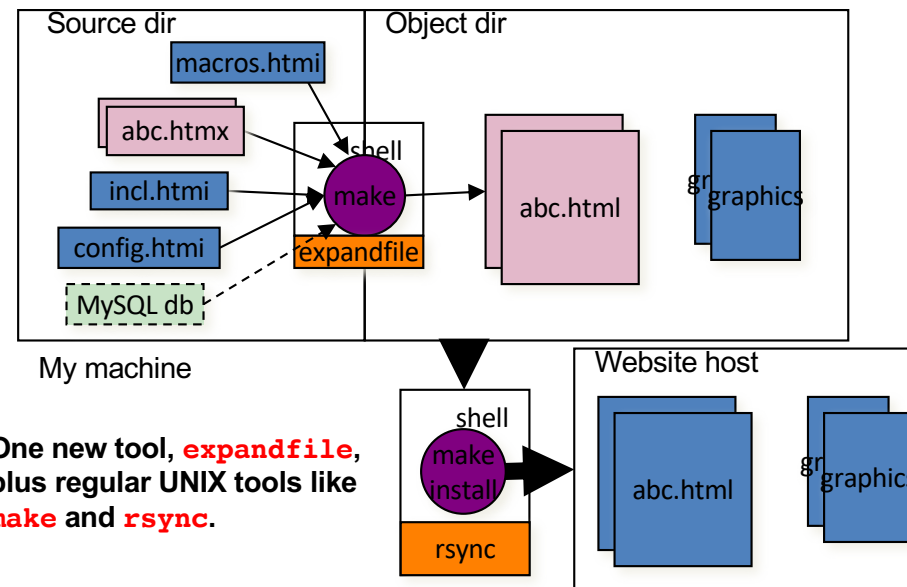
Source dir

Object dir

macros.htmi

abc.htmx

shell

incl.htmi

make

abc.html

gr

graphics

config.htmi

expandfile

MySQL db

My machine

Website host

shell

One new tool, expandfile, plus regular UNIX tools like make and rsync.

make install

abc.html

gr

graphic

rsync